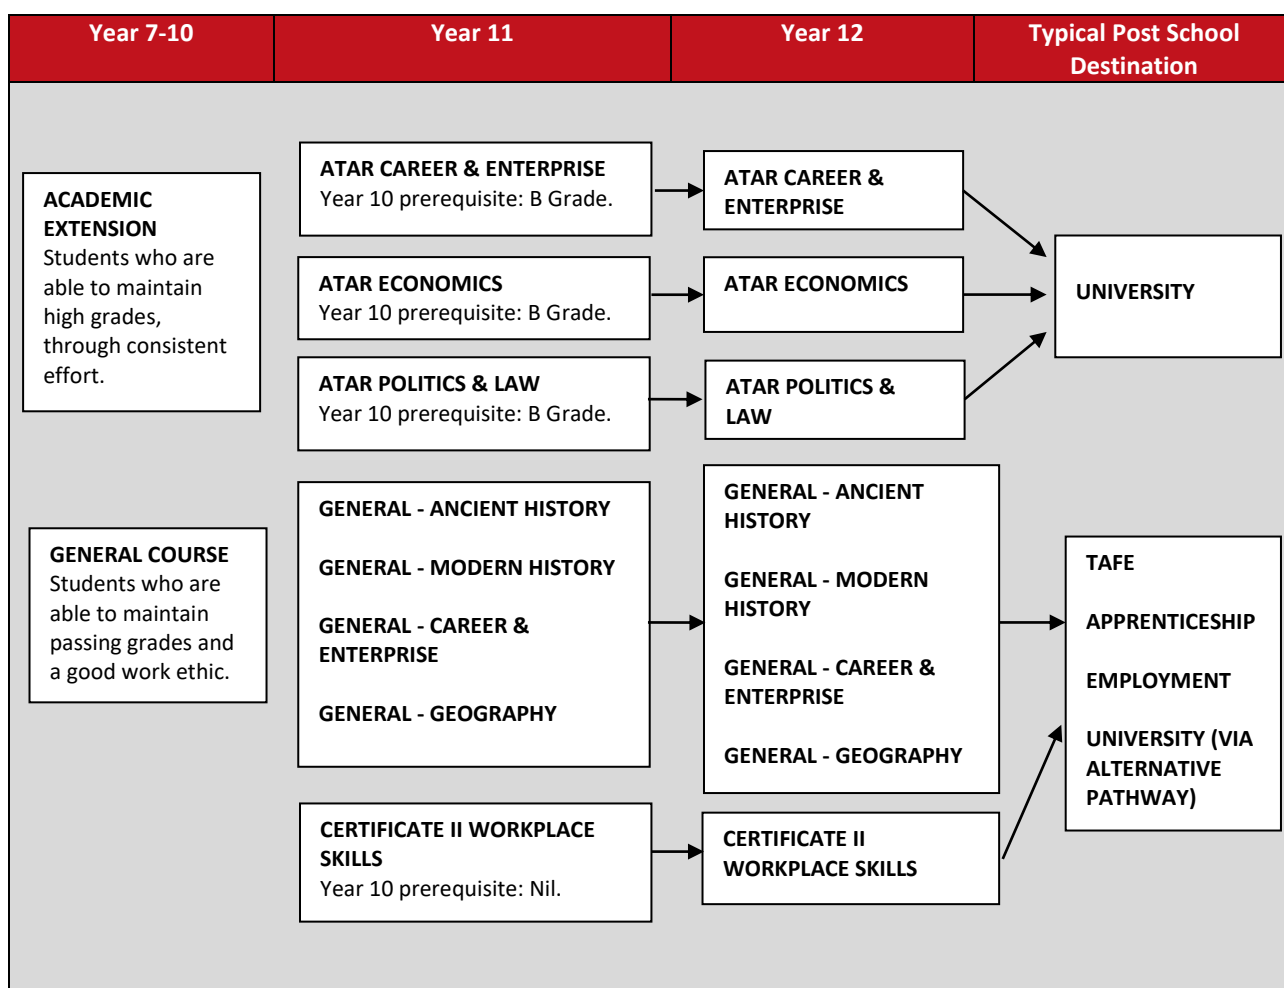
Year 7-10

Year 11

Year 12

Typical Post School Destination

ACADEMIC EXTENSION
Students who are able to maintain high grades, through consistent effort.

ATAR CAREER & ENTERPRISE
Year 10 prerequisite: B Grade.

ATAR CAREER & ENTERPRISE

ATAR ECONOMICS
Year 10 prerequisite: B Grade.

ATAR ECONOMICS

ATAR POLITICS & LAW
Year 10 prerequisite: B Grade.

ATAR POLITICS & LAW

UNIVERSITY

GENERAL COURSE
Students who are able to maintain passing grades and a good work ethic.

GENERAL - ANCIENT HISTORY

GENERAL - MODERN HISTORY

GENERAL - CAREER & ENTERPRISE

GENERAL - GEOGRAPHY

GENERAL - ANCIENT HISTORY

GENERAL - MODERN HISTORY

GENERAL - CAREER & ENTERPRISE

GENERAL - GEOGRAPHY

TAFE

APPRENTICESHIP

EMPLOYMENT

UNIVERSITY (VIA ALTERNATIVE PATHWAY)

CERTIFICATE II WORKPLACE SKILLS
Year 10 prerequisite: Nil.

CERTIFICATE II WORKPLACE SKILLS